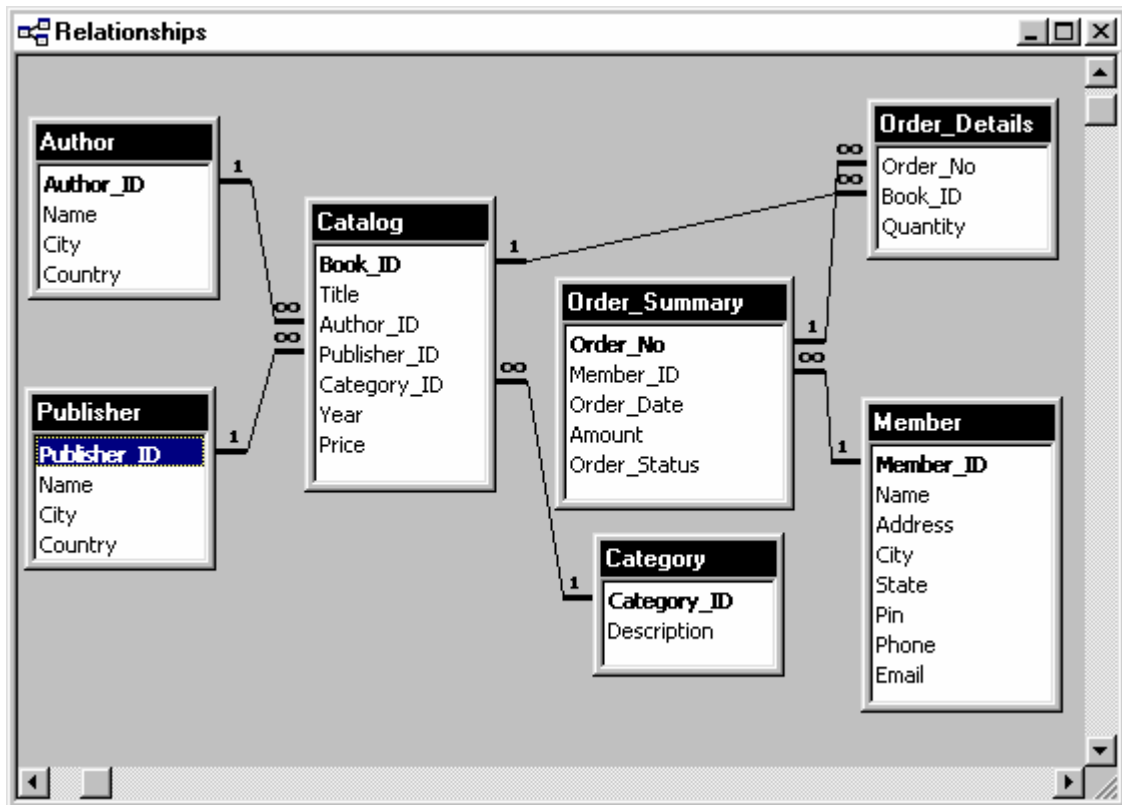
Relationships

Author
Author_ID
Name
City
Country

Publisher
Publisher_ID
Name
City
Country

Catalog
Book_ID
Title
Author_ID
Publisher_ID
Category_ID
Year
Price

Order_Summary
Order_No
Member_ID
Order_Date
Amount
Order_Status

Order_Details
Order_No
Book_ID
Quantity

Member
Member_ID
Name
Address
City
State
Pin
Phone
Email

Category
Category_ID
Description

1
1
∞
∞
1
∞
∞
∞
1
1
∞
1
1